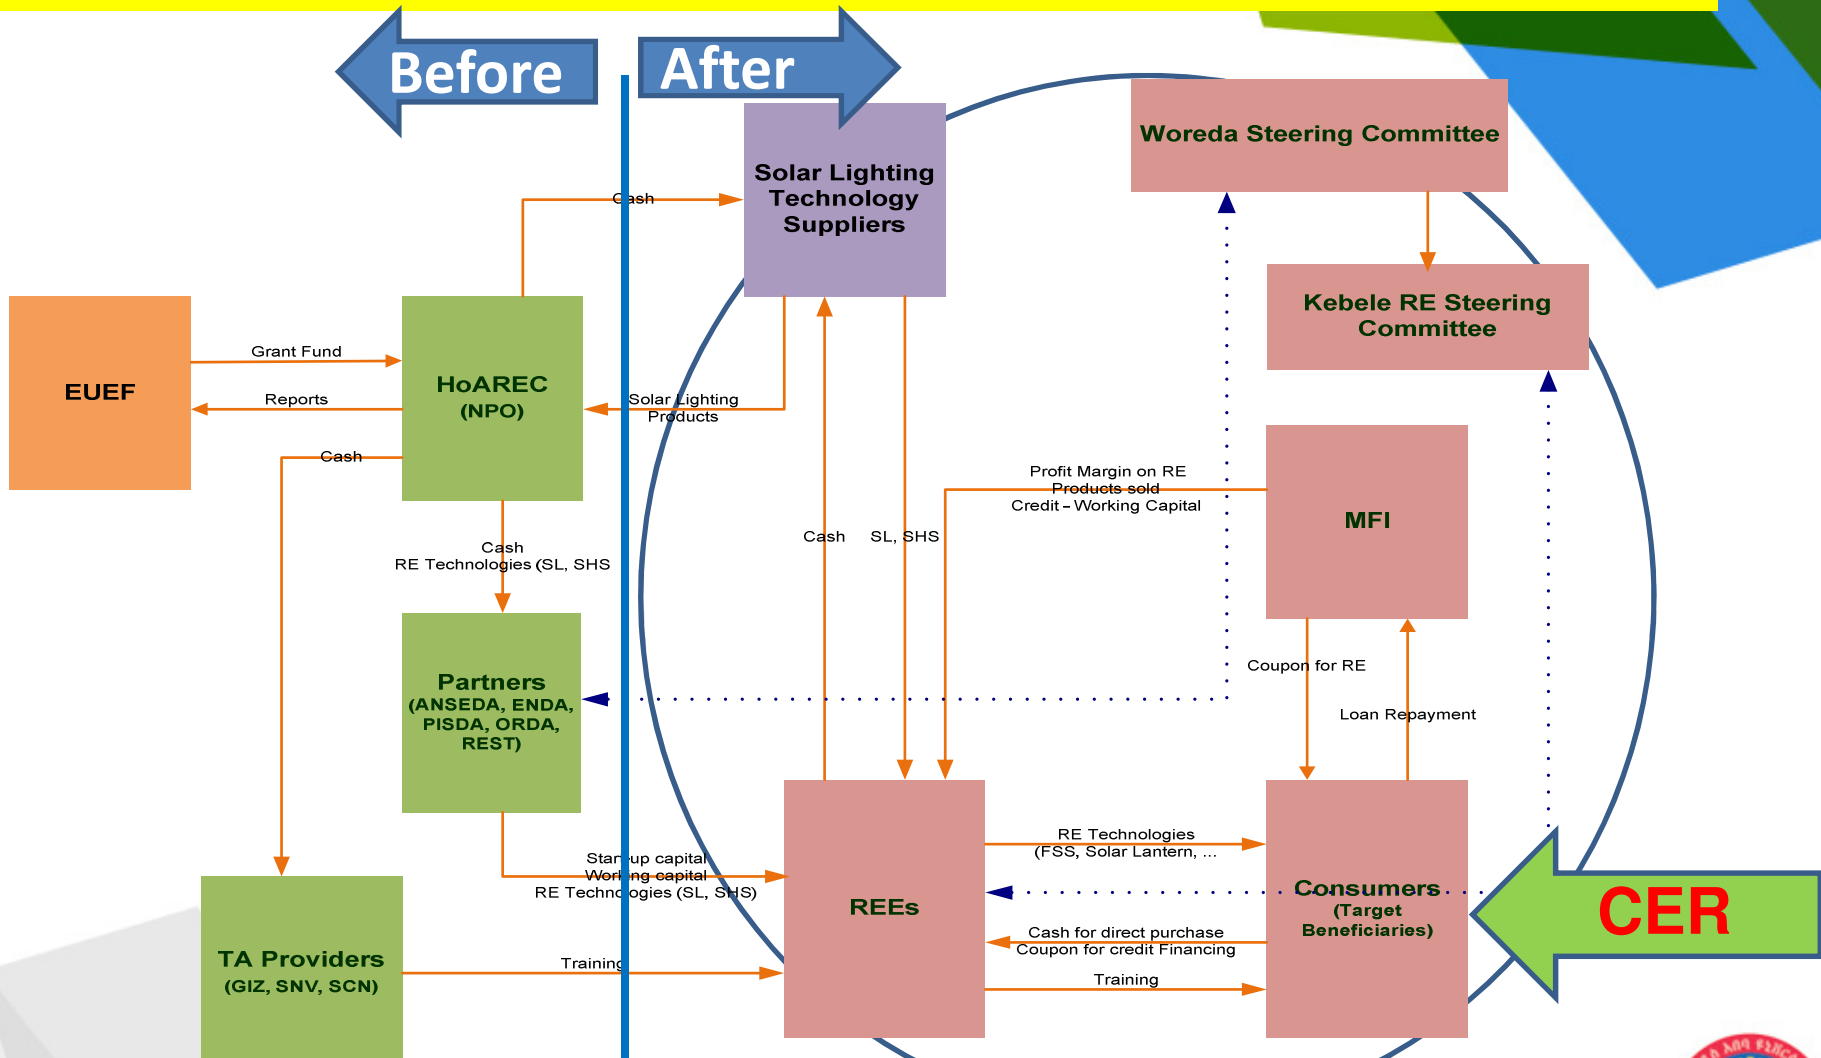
Before

After

Solar Lighting Technology Suppliers

Woreda Steering Committee

Kebele RE Steering Committee

Cash

EUEF

Grant Fund

Reports

HoAREC (NPO)

Solar Lighting Products

Cash

Profit Margin on RE Products sold
Credit – Working Capital

MFI

Cash
RE Technologies (SL, SHS

Cash

SL, SHS

Partners (ANSEDA, ENDA, PISDA, ORDA, REST)

Coupon for RE

Loan Repayment

RE Technologies (FSS, Solar Lantern, ...

Start-up capital
Working capital
RE Technologies (SL, SHS)

REEs

Consumers (Target Beneficiaries)

CER

Cash for direct purchase
Coupon for credit Financing

TA Providers (GIZ, SNV, SCN)

Training

Training